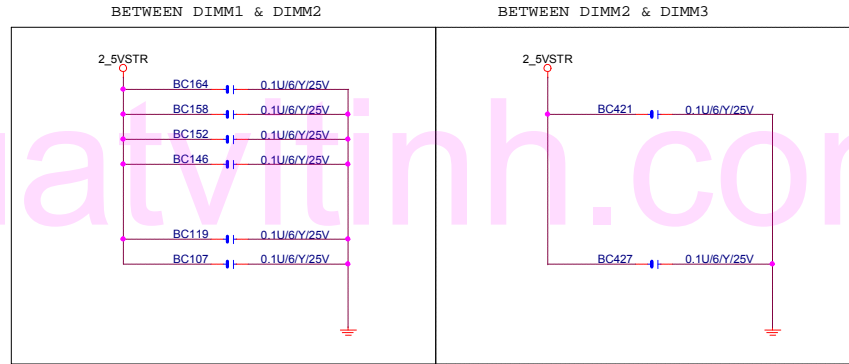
BETWEEN DIMM1 & DIMM2

2_5VSTR

BC164 0.1U/6/Y/25V
BC158 0.1U/6/Y/25V
BC152 0.1U/6/Y/25V
BC146 0.1U/6/Y/25V
BC119 0.1U/6/Y/25V
BC107 0.1U/6/Y/25V

BETWEEN DIMM2 & DIMM3

2_5VSTR

BC421 0.1U/6/Y/25V
BC427 0.1U/6/Y/25V

atvitinh.co